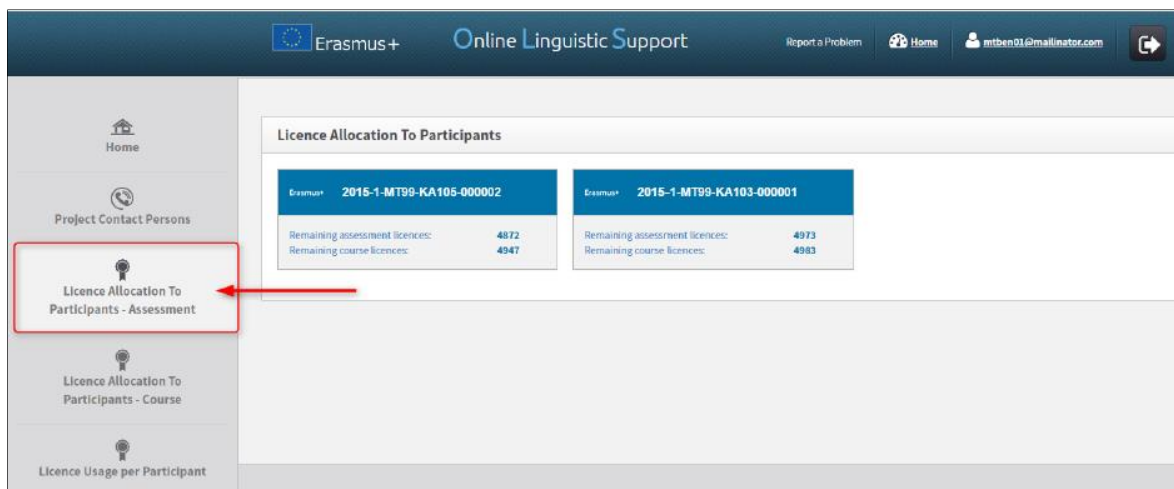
Erasmus+ Online Linguistic Support

Report a Problem Home mtben01@mailinator.com

Home

Project Contact Persons

Licence Allocation To Participants - Assessment

Licence Allocation To Participants - Course

Licence Usage per Participant

Licence Allocation To Participants

Erasmus+ 2015-1-MT99-KA105-000002

Remaining assessment licences: 4872
Remaining course licences: 4947

Erasmus+ 2015-1-MT99-KA103-000001

Remaining assessment licences: 4973
Remaining course licences: 4983